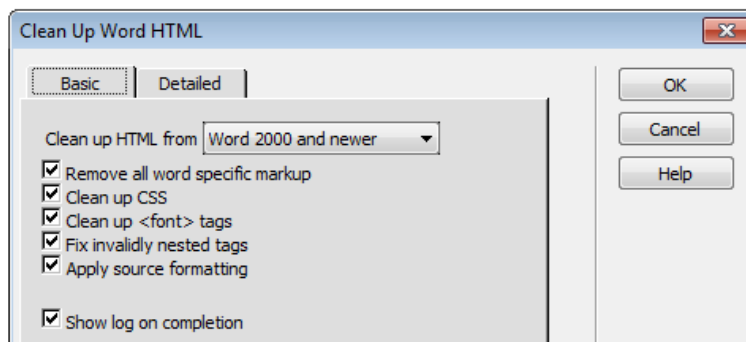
Clean Up Word HTML

Basic | Detailed

Clean up HTML from Word 2000 and newer

☑ Remove all word specific markup
☑ Clean up CSS
☑ Clean up <font> tags
☑ Fix invalidly nested tags
☑ Apply source formatting

☑ Show log on completion

OK
Cancel
Help